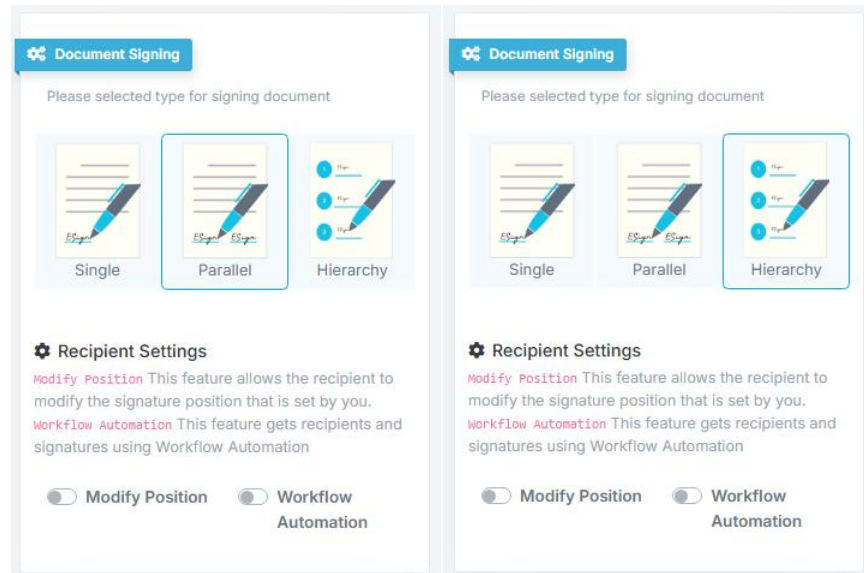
Document Signing

Please selected type for signing document

ESign

Single

ESign ESign

Parallel

1 ESign
2 ESign
3 ESign

Hierarchy

Recipient Settings

Modify Position This feature allows the recipient to modify the signature position that is set by you.
Workflow Automation This feature gets recipients and signatures using Workflow Automation

Modify Position

Workflow Automation

Document Signing

Please selected type for signing document

ESign

Single

ESign ESign

Parallel

1 ESign
2 ESign
3 ESign

Hierarchy

Recipient Settings

Modify Position This feature allows the recipient to modify the signature position that is set by you.
Workflow Automation This feature gets recipients and signatures using Workflow Automation

Modify Position

Workflow Automation